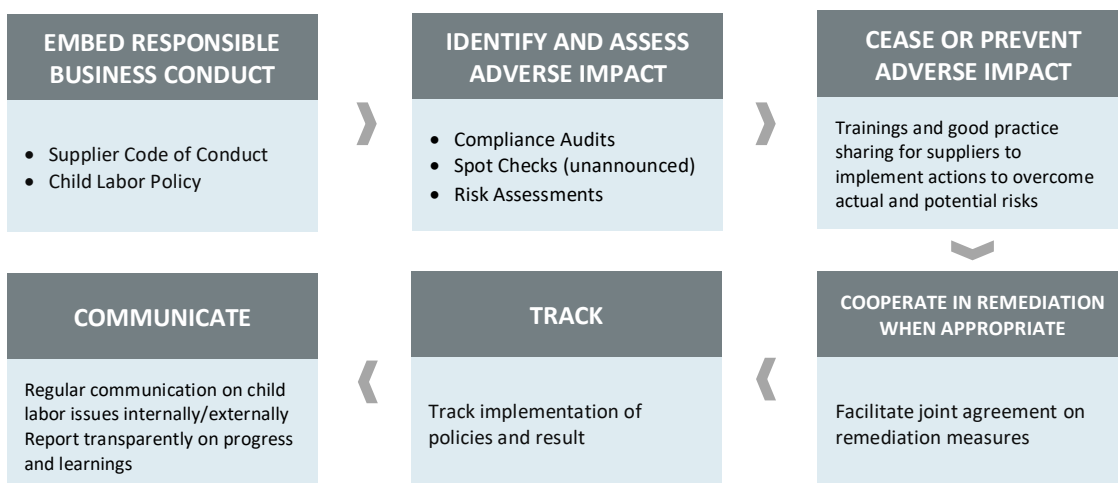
EMBED RESPONSIBLE BUSINESS CONDUCT

- Supplier Code of Conduct
- Child Labor Policy

IDENTIFY AND ASSESS ADVERSE IMPACT

- Compliance Audits
- Spot Checks (unannounced)
- Risk Assessments

CEASE OR PREVENT ADVERSE IMPACT

Trainings and good practice sharing for suppliers to implement actions to overcome actual and potential risks

COOPERATE IN REMEDIATION WHEN APPROPRIATE

Facilitate joint agreement on remediation measures

TRACK

Track implementation of policies and result

COMMUNICATE

Regular communication on child labor issues internally/externally
Report transparently on progress and learnings